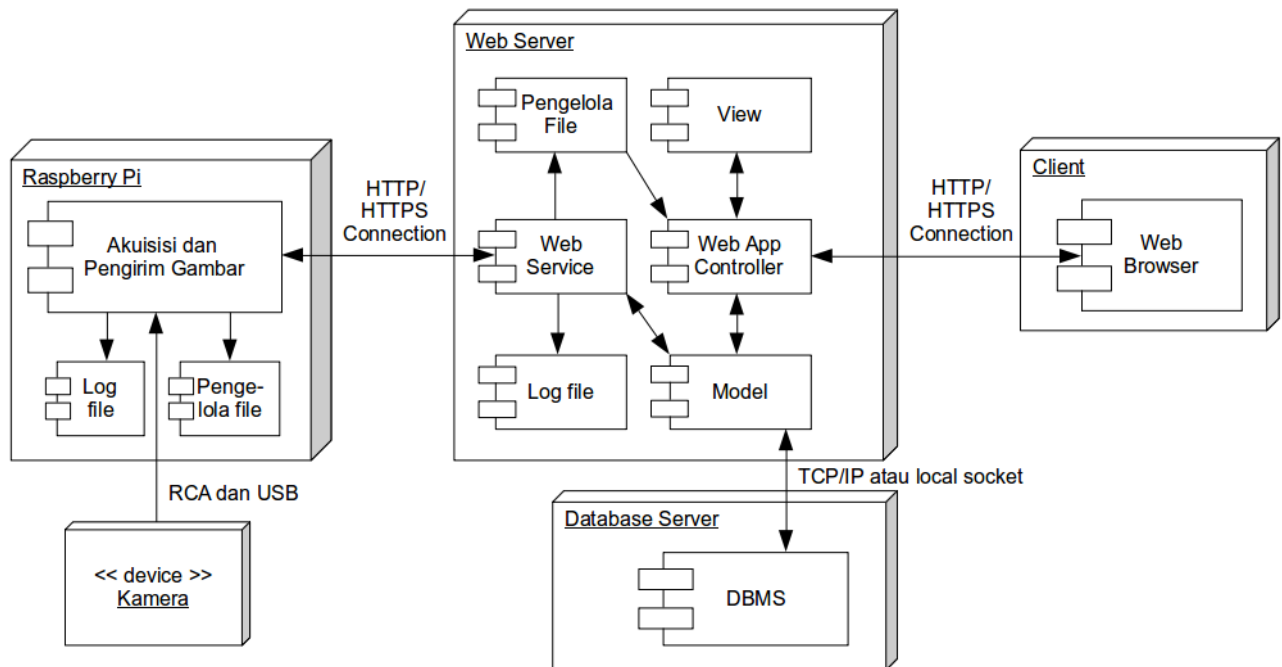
Web Server

Pengelola File

View

Raspberry Pi

Akuisisi dan Pengirim Gambar

HTTP/ HTTPS Connection

Web Service

Web App Controller

HTTP/ HTTPS Connection

Client

Web Browser

Log file

Penge-lola file

Log file

Model

TCP/IP atau local socket

RCA dan USB

Database Server

<< device >> Kamera

DBMS